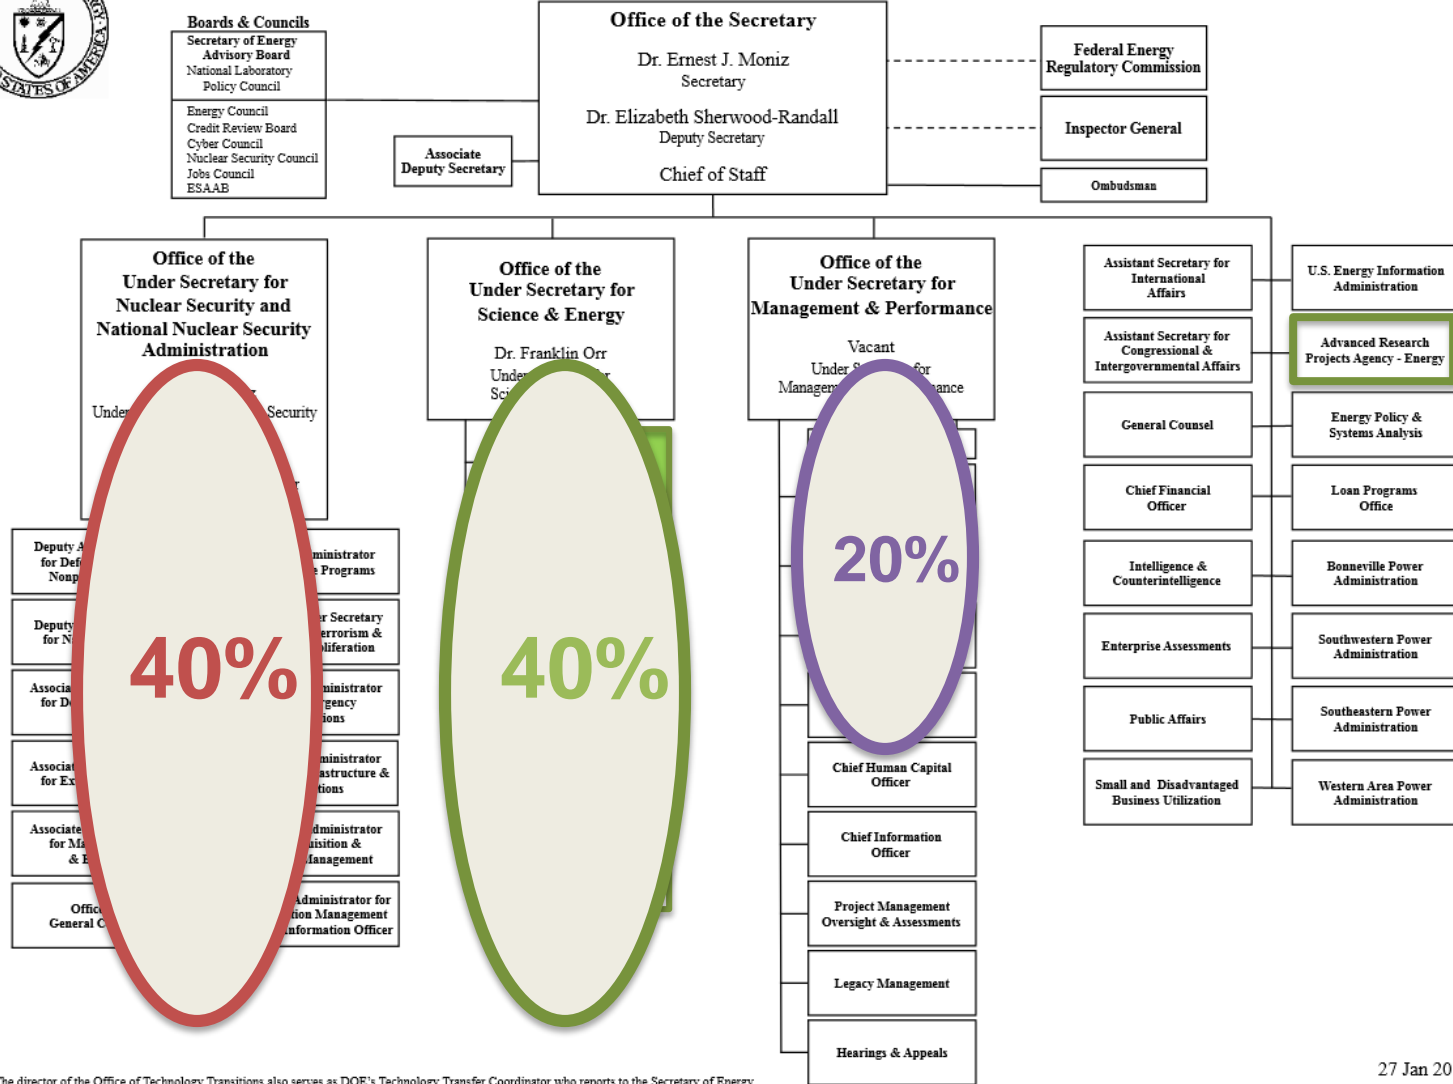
STATES OF AMERICA

Boards & Councils
Secretary of Energy Advisory Board
National Laboratory Policy Council

Energy Council
Credit Review Board
Cyber Council
Nuclear Security Council
Jobs Council
ESAAB

Associate Deputy Secretary

Office of the Secretary
Dr. Ernest J. Moniz
Secretary
Dr. Elizabeth Sherwood-Randall
Deputy Secretary
Chief of Staff

Federal Energy Regulatory Commission

Inspector General

Ombudsman

Office of the Under Secretary for Nuclear Security and National Nuclear Security Administration

Under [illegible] Security

Office of the Under Secretary for Science & Energy
Dr. Franklin Orr
Under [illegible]
Sci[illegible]

Office of the Under Secretary for Management & Performance
Vacant
Under S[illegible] for
Managem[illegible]ance

Deputy A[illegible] for Def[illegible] Nonp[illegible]
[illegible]ministrator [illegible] Programs

Deputy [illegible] for N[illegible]
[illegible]r Secretary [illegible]errorism & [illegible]liferation

Associa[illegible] for D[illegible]
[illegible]ministrator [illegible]gency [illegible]ions

Associat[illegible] for Ex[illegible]
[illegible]ministrator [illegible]astructure & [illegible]tions

Associate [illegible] for Ma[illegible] & E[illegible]
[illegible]dministrator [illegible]uisition & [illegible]anagement

Offic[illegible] General C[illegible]
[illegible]Administrator for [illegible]tion Management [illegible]nformation Officer

40%

40%

20%

Chief Human Capital Officer

Chief Information Officer

Project Management Oversight & Assessments

Legacy Management

Hearings & Appeals

Assistant Secretary for International Affairs

Assistant Secretary for Congressional & Intergovernmental Affairs

General Counsel

Chief Financial Officer

Intelligence & Counterintelligence

Enterprise Assessments

Public Affairs

Small and Disadvantaged Business Utilization

U.S. Energy Information Administration

Advanced Research Projects Agency - Energy

Energy Policy & Systems Analysis

Loan Programs Office

Bonneville Power Administration

Southwestern Power Administration

Southeastern Power Administration

Western Area Power Administration

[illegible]he director of the Office of Technology Transitions also serves as DOE's Technology Transfer Coordinator who reports to the Secretary of Energy

27 Jan 20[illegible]